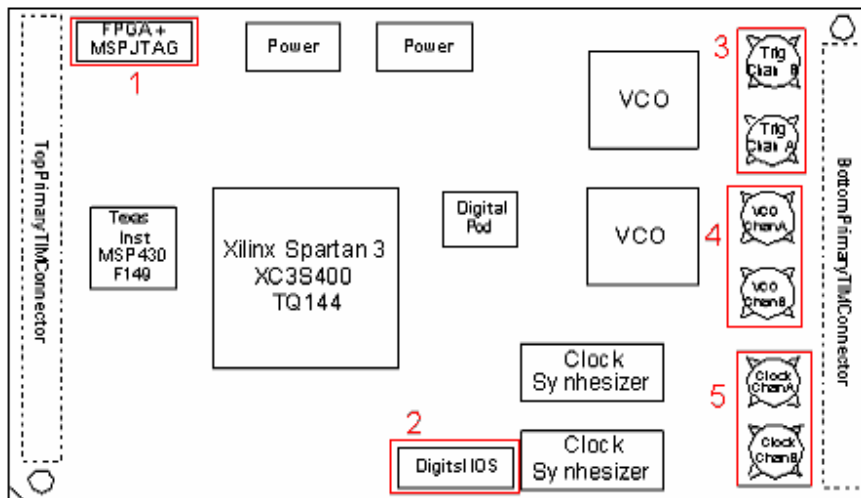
FPGA+ MSPJTAG

1

Power

Power

3

Trig Chan B

Trig Chan A

VCO

TopPrimaryTIMConnector

Texas Inst MSP430 F149

Xilinx Spartan 3 XC3S400 TQ144

Digital Pod

VCO

4

VCO ChanA

VCO ChanB

BottomPrimaryTIMConnector

Clock Synhesizer

5

Clock ChanA

Clock ChanB

2

Digitsl IOS

Clock Synhesizer